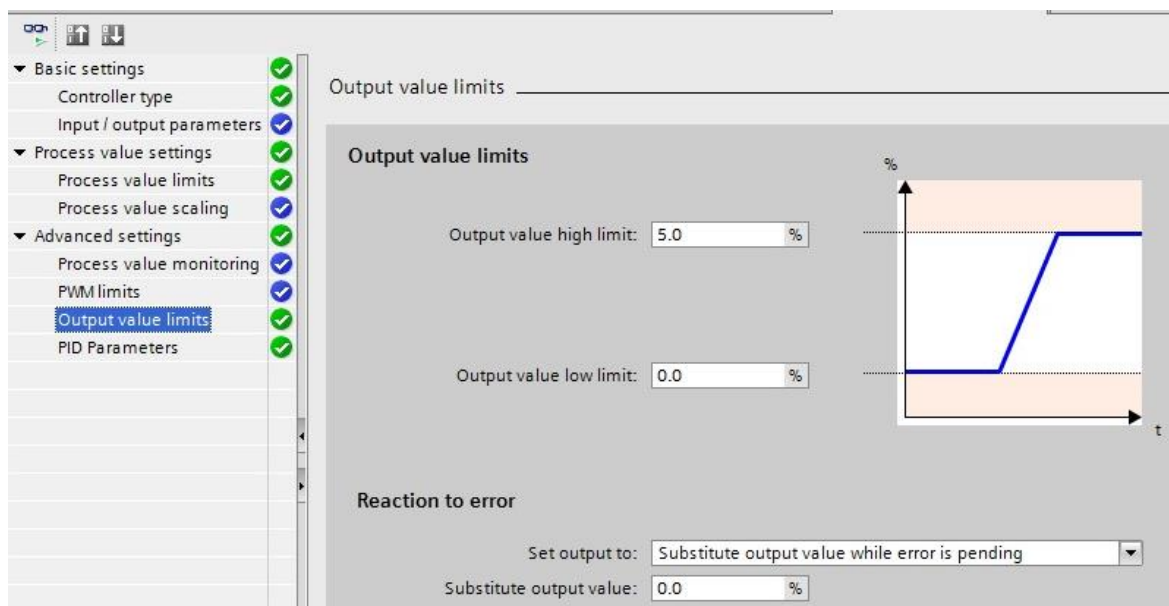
Basic settings
Controller type
Input / output parameters
Process value settings
Process value limits
Process value scaling
Advanced settings
Process value monitoring
PWM limits
Output value limits
PID Parameters

Output value limits

Output value limits

Output value high limit: 5.0 %

Output value low limit: 0.0 %

%

t

Reaction to error

Set output to: Substitute output value while error is pending

Substitute output value: 0.0 %